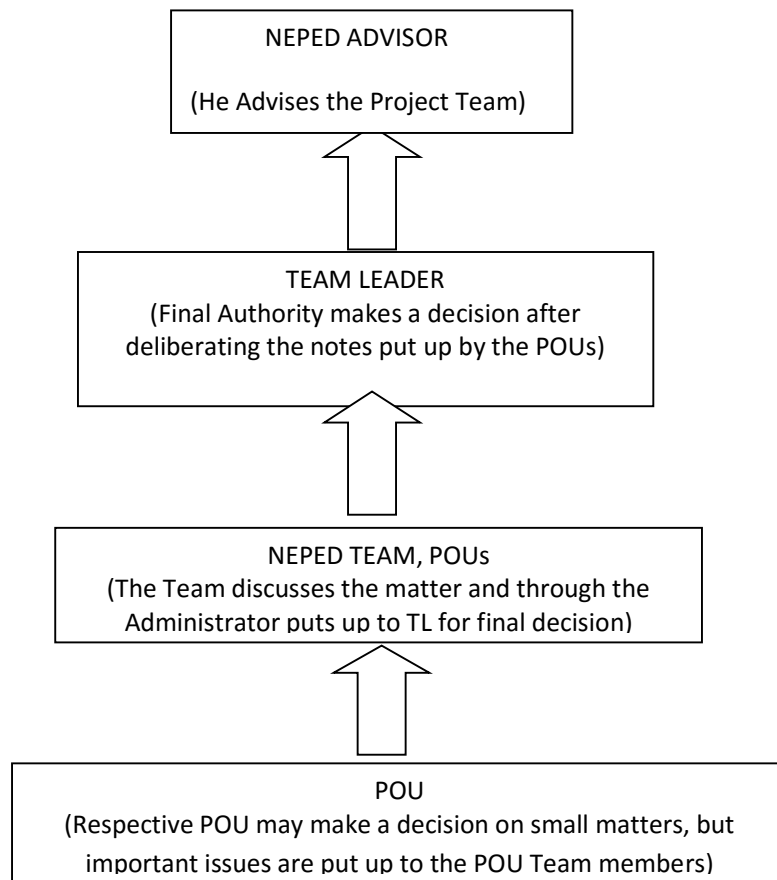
NEPED ADVISOR

(He Advises the Project Team)

TEAM LEADER
(Final Authority makes a decision after deliberating the notes put up by the POUs)

NEPED TEAM, POUs
(The Team discusses the matter and through the Administrator puts up to TL for final decision)

POU
(Respective POU may make a decision on small matters, but important issues are put up to the POU Team members)